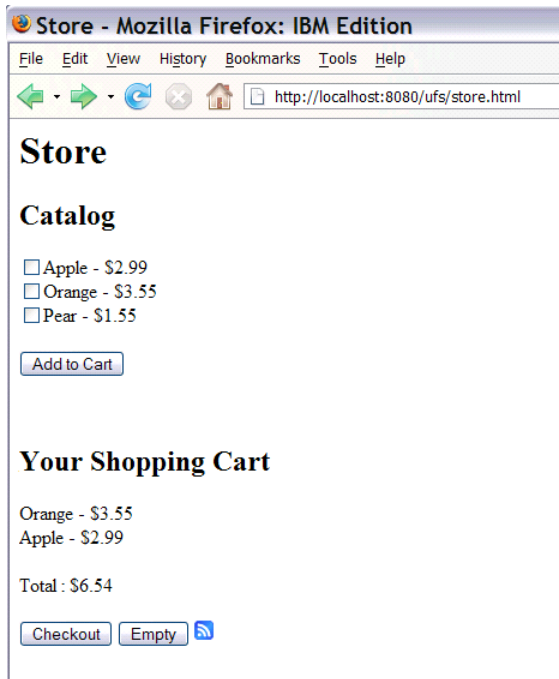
Store - Mozilla Firefox: IBM Edition

File Edit View History Bookmarks Tools Help

http://localhost:8080/ufs/store.html

# Store

## Catalog

Apple - $2.99
Orange - $3.55
Pear - $1.55

Add to Cart

## Your Shopping Cart

Orange - $3.55
Apple - $2.99

Total : $6.54

Checkout Empty